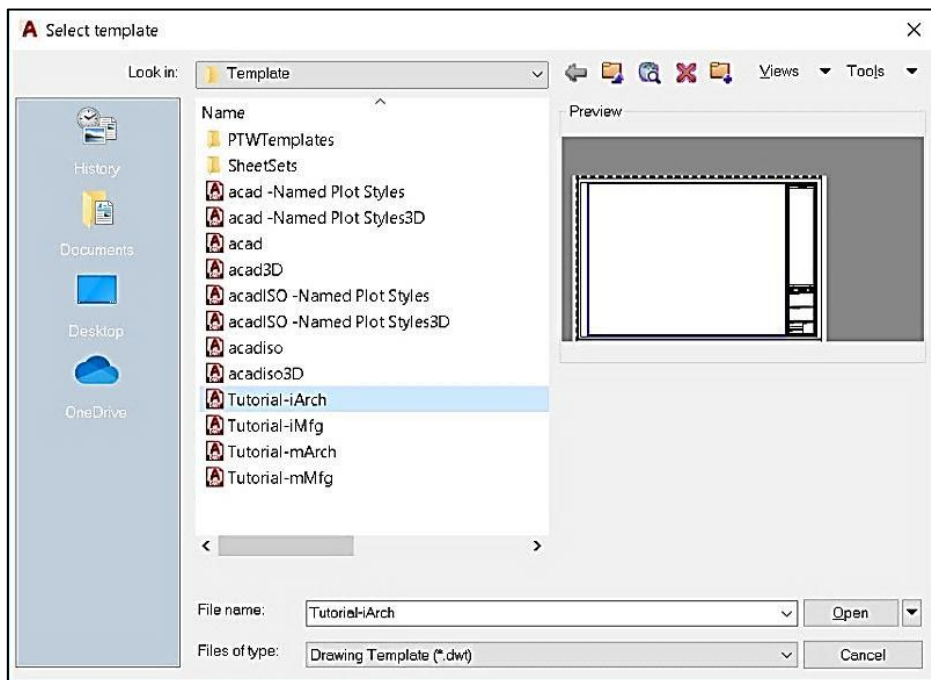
Select template

Look in: Template

Views Tools

History

Documents

Desktop

OneDrive

Name

PTWTemplates
SheetSets
acad -Named Plot Styles
acad -Named Plot Styles3D
acad
acad3D
acadISO -Named Plot Styles
acadISO -Named Plot Styles3D
acadiso
acadiso3D
Tutorial-iArch
Tutorial-iMfg
Tutorial-mArch
Tutorial-mMfg

Preview

File name: Tutorial-iArch

Open

Files of type: Drawing Template (*.dwt)

Cancel